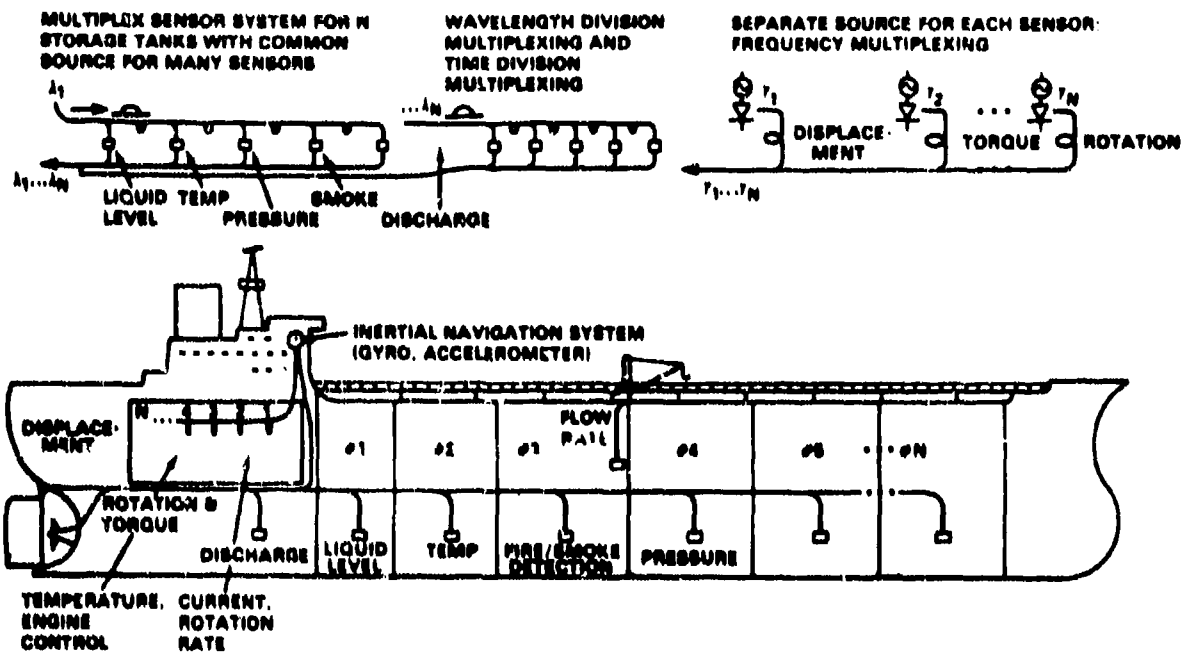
MULTIPLEX SENSOR SYSTEM FOR N STORAGE TANKS WITH COMMON SOURCE FOR MANY SENSORS

$\lambda_1$

$\lambda_1 \ldots \lambda_N$

LIQUID LEVEL

TEMP

PRESSURE

SMOKE

WAVELENGTH DIVISION MULTIPLEXING AND TIME DIVISION MULTIPLEXING

$\ldots \lambda_N$

DISCHARGE

SEPARATE SOURCE FOR EACH SENSOR: FREQUENCY MULTIPLEXING

$\nu_1$

DISPLACEMENT

$\nu_2$

TORQUE

$\ldots$

$\nu_N$

ROTATION

$\nu_1 \ldots \nu_N$

INERTIAL NAVIGATION SYSTEM (GYRO, ACCELEROMETER)

DISPLACEMENT

N ... 4 3 2 1

FLOW RAIL

#1

#2

#3

#4

#5

... #N

ROTATION & TORQUE

DISCHARGE

LIQUID LEVEL

TEMP

FIRE/SMOKE DETECTION

PRESSURE

TEMPERATURE, ENGINE CONTROL

CURRENT, ROTATION RATE